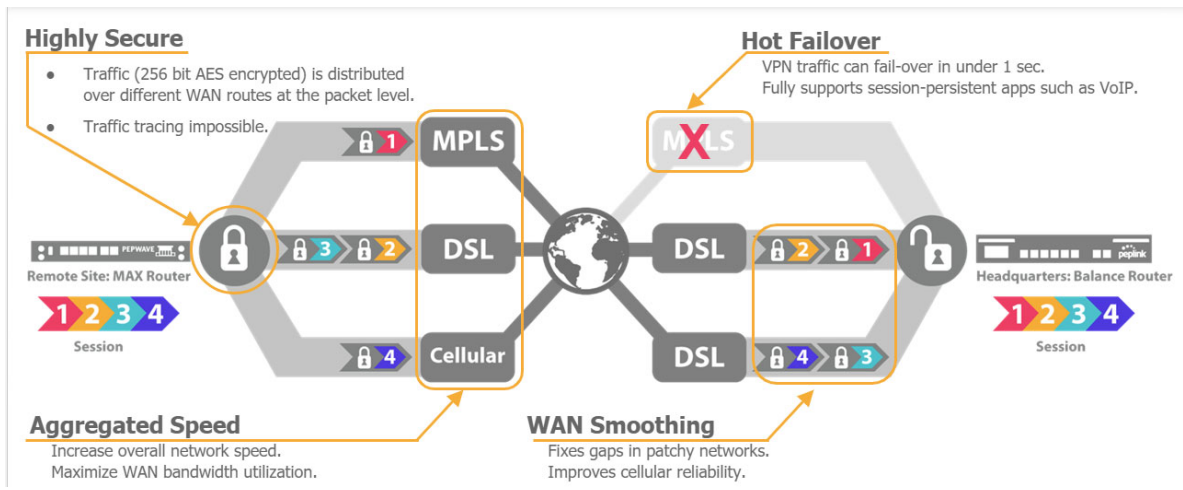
Highly Secure

- Traffic (256 bit AES encrypted) is distributed over different WAN routes at the packet level.
- Traffic tracing impossible.

Hot Failover

VPN traffic can fail-over in under 1 sec.
Fully supports session-persistent apps such as VoIP.

1
MPLS
MPLS

3 2
DSL
DSL
2 1

PEPWAVE
Remote Site: MAX Router
1 2 3 4
Session

peplink
Headquarters: Balance Router
1 2 3 4
Session

4
Cellular
DSL
4 3

Aggregated Speed

Increase overall network speed.
Maximize WAN bandwidth utilization.

WAN Smoothing

Fixes gaps in patchy networks.
Improves cellular reliability.